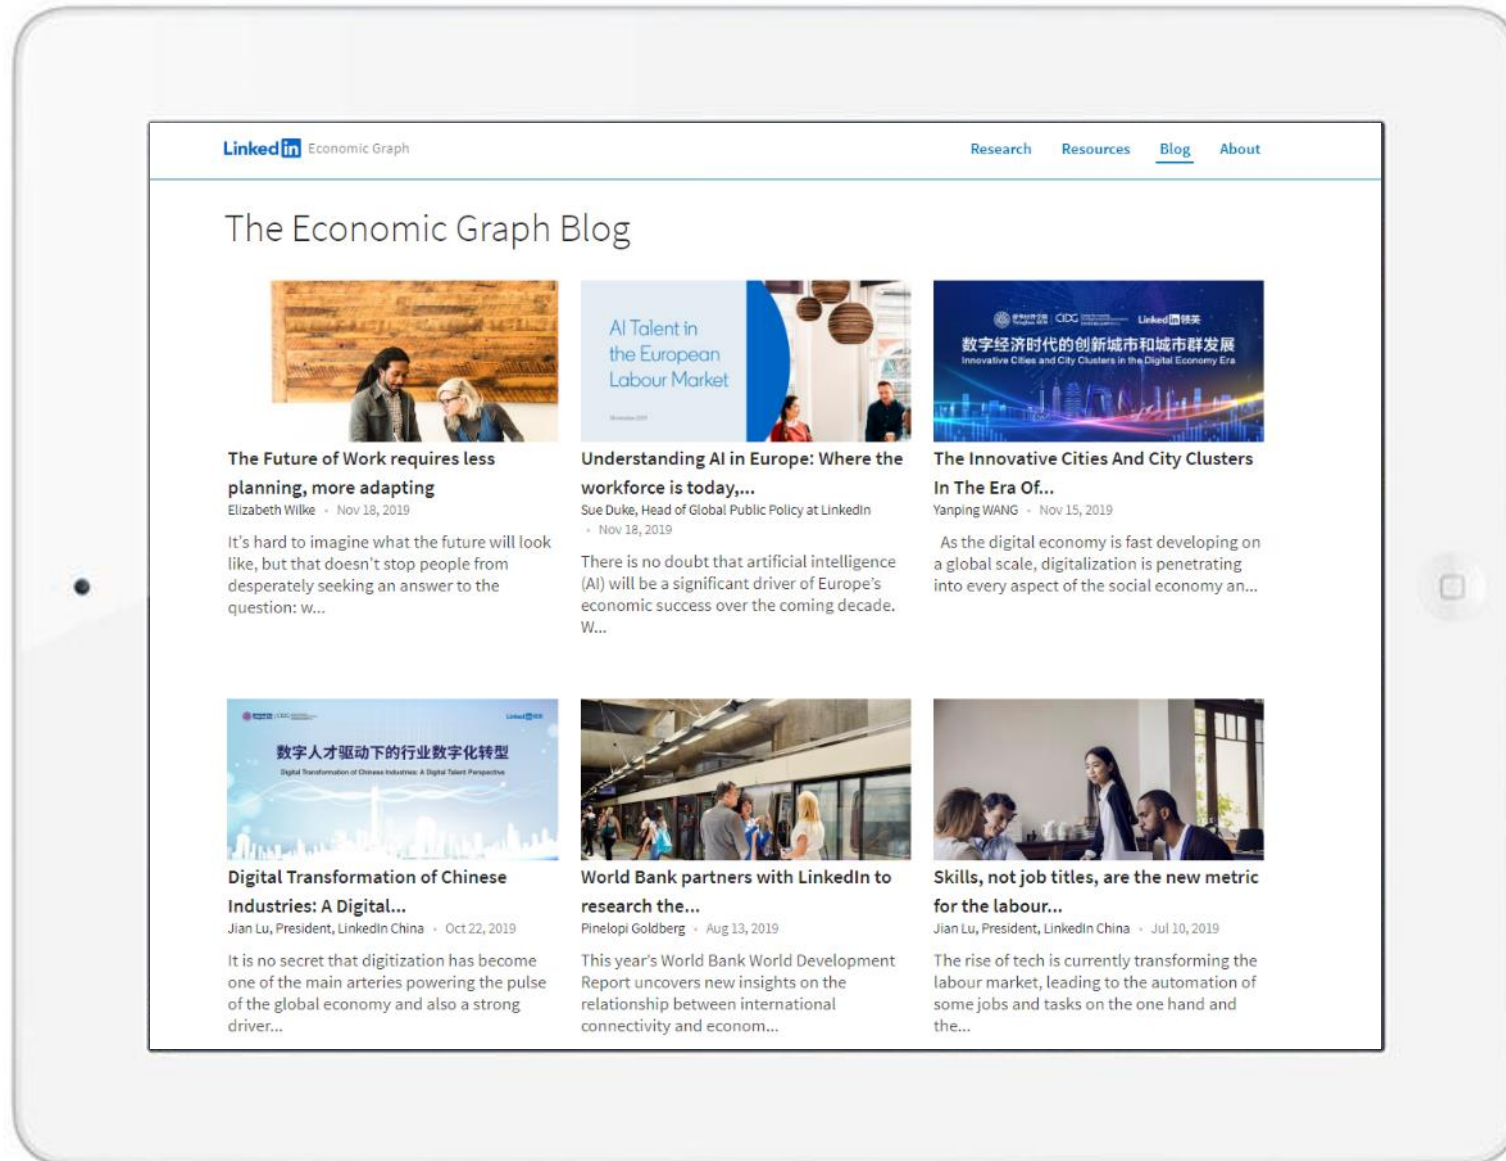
LinkedIn Economic Graph

Research Resources Blog About

The Economic Graph Blog

AI Talent in the European Labour Market

数字经济时代的创新城市和城市群发展
Innovative Cities and City Clusters in the Digital Economy Era

The Future of Work requires less planning, more adapting
Elizabeth Wilke · Nov 18, 2019
It's hard to imagine what the future will look like, but that doesn't stop people from desperately seeking an answer to the question: w...

Understanding AI in Europe: Where the workforce is today,...
Sue Duke, Head of Global Public Policy at LinkedIn · Nov 18, 2019
There is no doubt that artificial intelligence (AI) will be a significant driver of Europe's economic success over the coming decade. W...

The Innovative Cities And City Clusters In The Era Of...
Yanping WANG · Nov 15, 2019
As the digital economy is fast developing on a global scale, digitalization is penetrating into every aspect of the social economy an...

数字人才驱动下的行业数字化转型
Digital Transformation of Chinese Industries: A Digital Talent Perspective

Digital Transformation of Chinese Industries: A Digital...
Jian Lu, President, LinkedIn China · Oct 22, 2019
It is no secret that digitization has become one of the main arteries powering the pulse of the global economy and also a strong driver...

World Bank partners with LinkedIn to research the...
Pinelopi Goldberg · Aug 13, 2019
This year's World Bank World Development Report uncovers new insights on the relationship between international connectivity and econom...

Skills, not job titles, are the new metric for the labour...
Jian Lu, President, LinkedIn China · Jul 10, 2019
The rise of tech is currently transforming the labour market, leading to the automation of some jobs and tasks on the one hand and the...